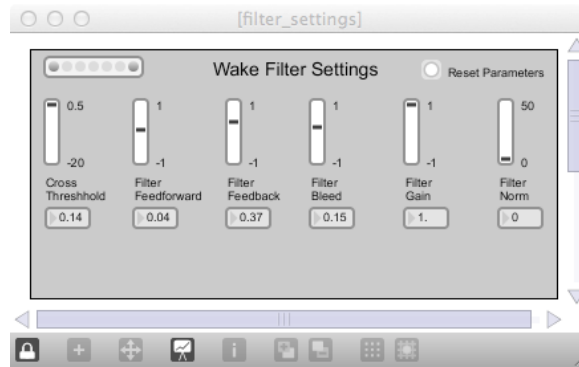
[filter_settings]

Wake Filter Settings

Reset Parameters

0.5
-20
Cross Threshhold
0.14

1
-1
Filter Feedforward
0.04

1
-1
Filter Feedback
0.37

1
-1
Filter Bleed
0.15

1
-1
Filter Gain
1.

50
0
Filter Norm
0